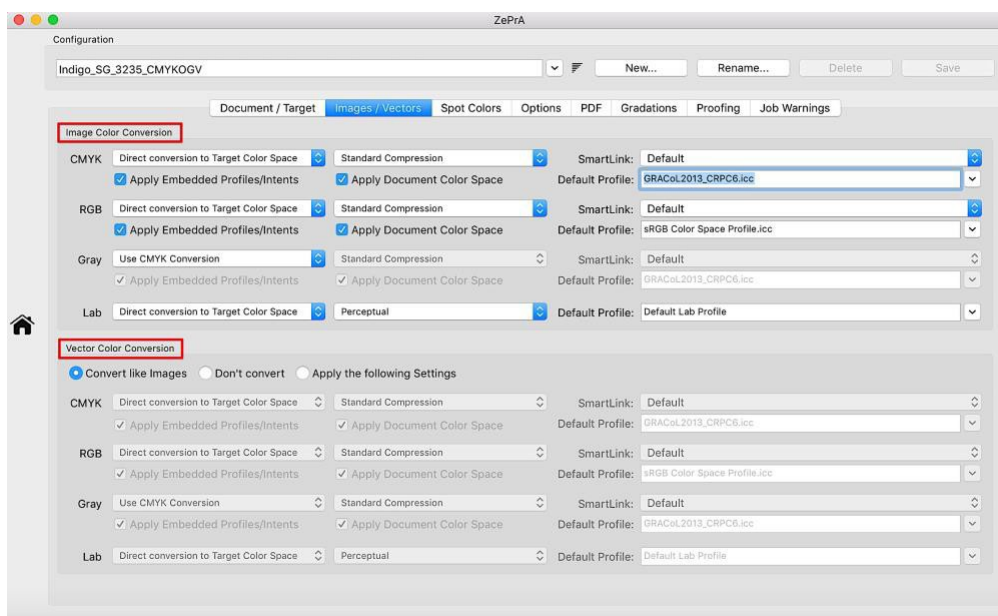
ZePrA

Configuration

Indigo_SG_3235_CMYKOGV

New...

Rename...

Delete

Save

Document / Target

Images / Vectors

Spot Colors

Options

PDF

Gradations

Proofing

Job Warnings

Image Color Conversion

CMYK Direct conversion to Target Color Space Standard Compression SmartLink: Default

Apply Embedded Profiles/Intents Apply Document Color Space Default Profile: GRACoL2013_CRPC6.icc

RGB Direct conversion to Target Color Space Standard Compression SmartLink: Default

Apply Embedded Profiles/Intents Apply Document Color Space Default Profile: sRGB Color Space Profile.icc

Gray Use CMYK Conversion Standard Compression SmartLink: Default

Apply Embedded Profiles/Intents Apply Document Color Space Default Profile: GRACoL2013_CRPC6.icc

Lab Direct conversion to Target Color Space Perceptual Default Profile: Default Lab Profile

Vector Color Conversion

Convert like Images Don't convert Apply the following Settings

CMYK Direct conversion to Target Color Space Standard Compression SmartLink: Default

Apply Embedded Profiles/Intents Apply Document Color Space Default Profile: GRACoL2013_CRPC6.icc

RGB Direct conversion to Target Color Space Standard Compression SmartLink: Default

Apply Embedded Profiles/Intents Apply Document Color Space Default Profile: sRGB Color Space Profile.icc

Gray Use CMYK Conversion Standard Compression SmartLink: Default

Apply Embedded Profiles/Intents Apply Document Color Space Default Profile: GRACoL2013_CRPC6.icc

Lab Direct conversion to Target Color Space Perceptual Default Profile: Default Lab Profile